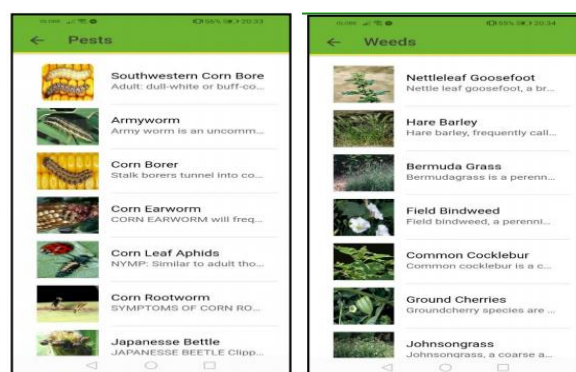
55% 20:33

Pests

Southwestern Corn Bore
Adult: dull-white or buff-co...

Armyworm
Army worm is an uncomm...

Corn Borer
Stalk borers tunnel into co...

Corn Earworm
CORN EARWORM will freq...

Corn Leaf Aphids
NYMP: Similar to adult tho...

Corn Rootworm
SYMPTOMS OF CORN RO...

Japanesse Bettle
JAPANESSE BEETLE Clipp...

55% 20:34

Weeds

Nettleleaf Goosefoot
Nettle leaf goosefoot, a br...

Hare Barley
Hare barley, frequently call...

Bermuda Grass
Bermudagrass is a perenn...

Field Bindweed
Field bindweed, a perenni...

Common Cocklebur
Common cocklebur is a c...

Ground Cherries
Groundcherry species are ...

Johnsongrass
Johnsongrass, a coarse a...